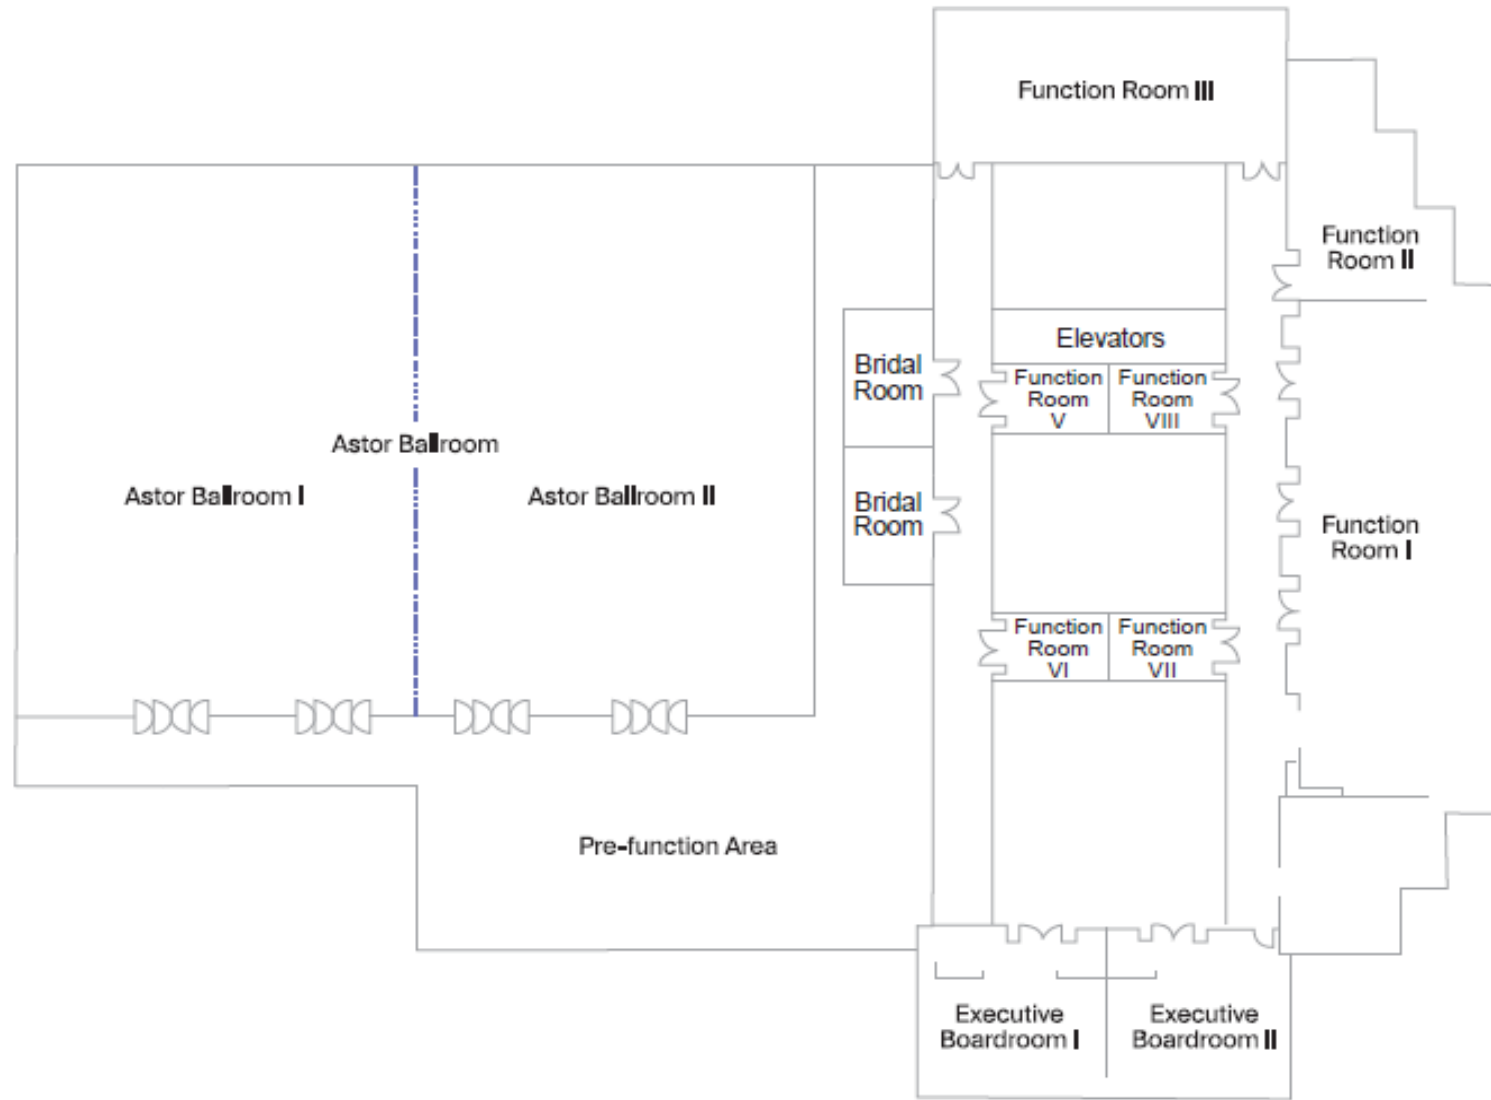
Function Room III

Function Room II

Elevators

Bridal Room

Function Room V

Function Room VIII

Astor Ballroom

Astor Ballroom I

Astor Ballroom II

Bridal Room

Function Room I

Function Room VI

Function Room VII

Pre-function Area

Executive Boardroom I

Executive Boardroom II